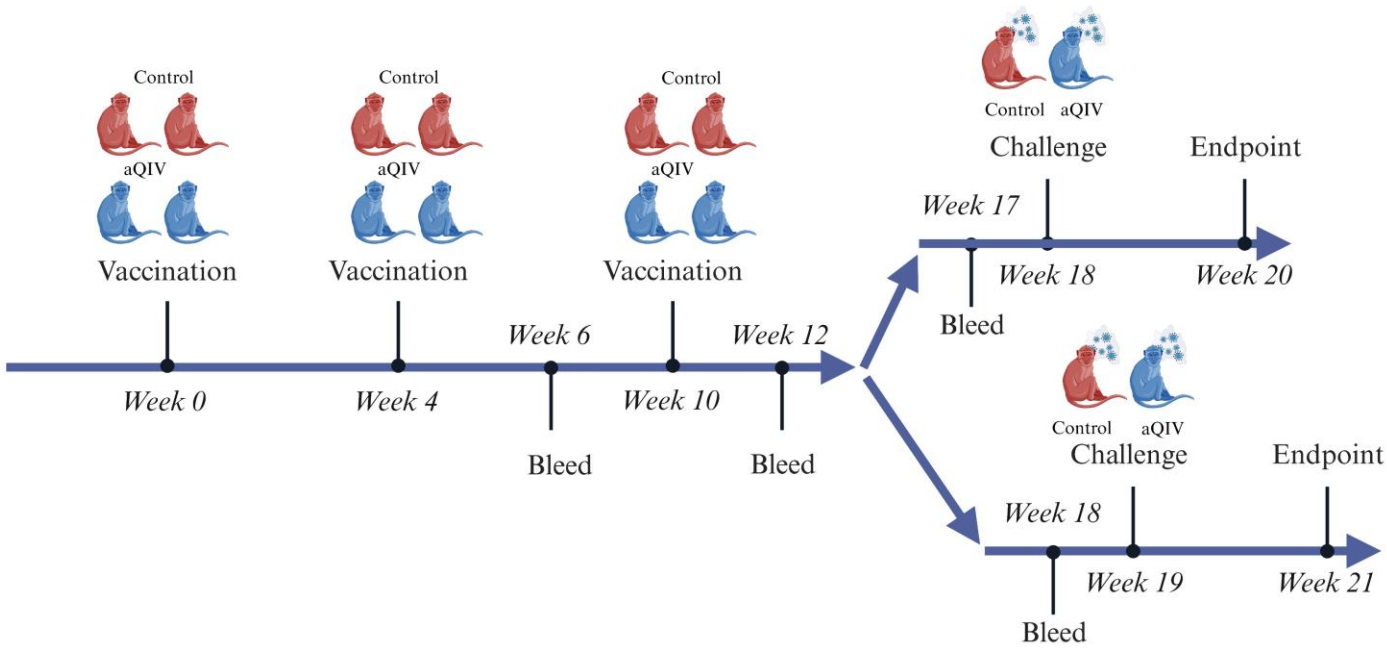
Control
aQIV
Vaccination

Control
aQIV
Vaccination

Control
aQIV
Vaccination

Week 0
Week 4
Week 6
Bleed
Week 10
Week 12
Bleed

Control aQIV
Challenge
Endpoint
Week 17
Bleed
Week 18
Week 20

Control aQIV
Challenge
Endpoint
Week 18
Bleed
Week 19
Week 21